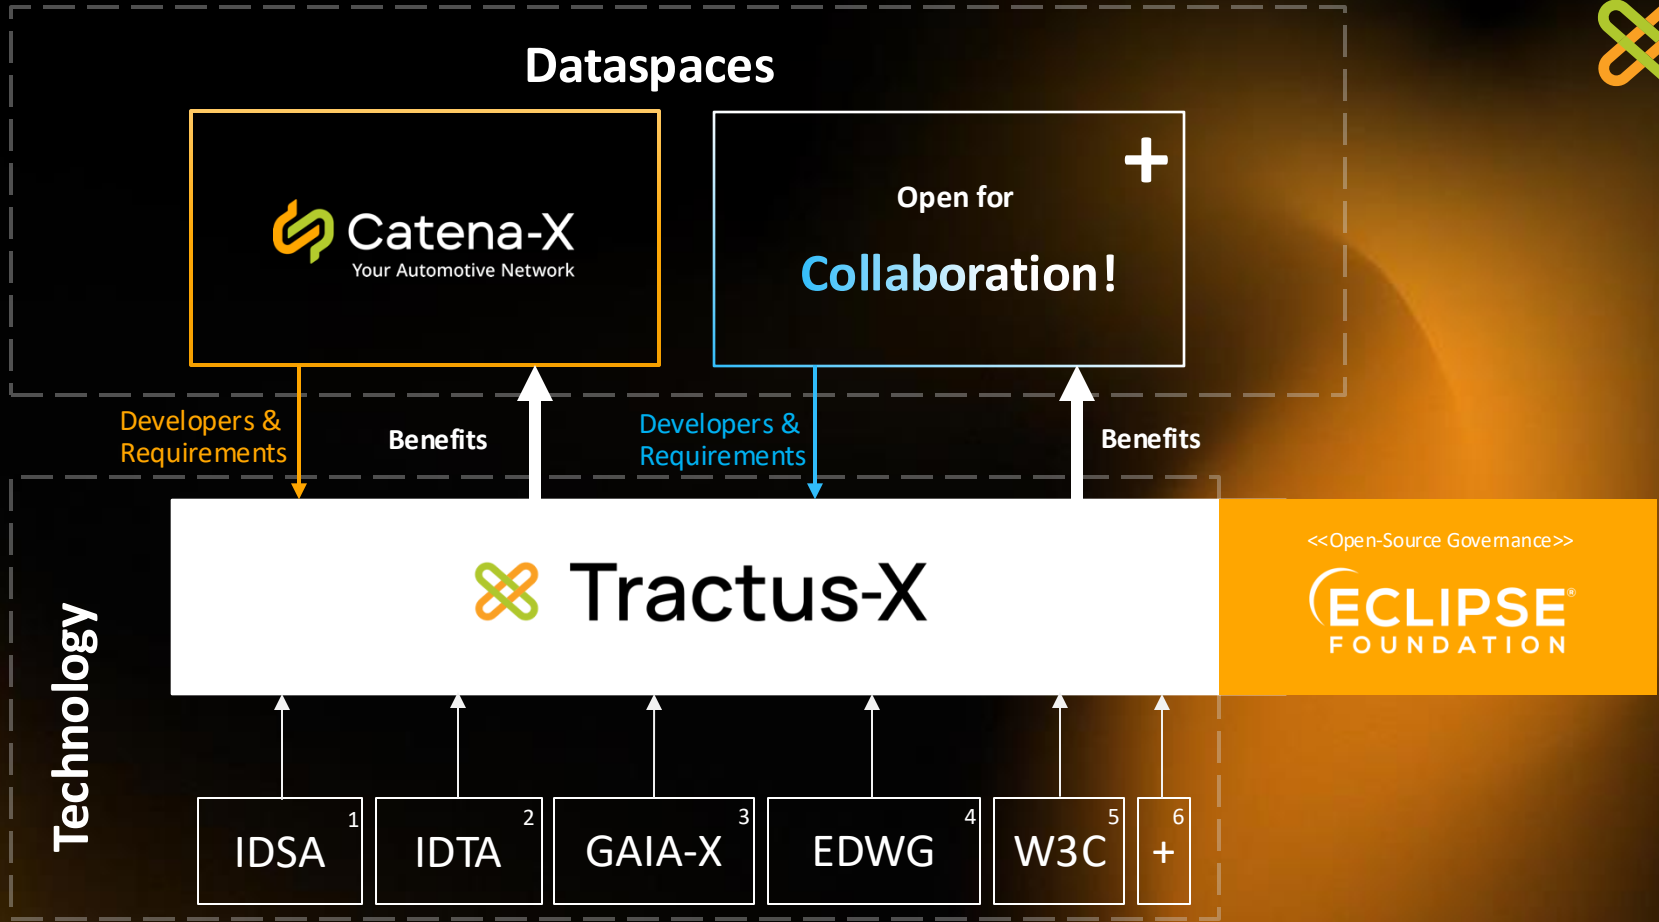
Dataspaces

Catena-X
Your Automotive Network

+
Open for
Collaboration!

Developers & Requirements

Benefits

Developers & Requirements

Benefits

Technology

Tractus-X

<<Open-Source Governance>>
ECLIPSE
FOUNDATION

IDSA 1

IDTA 2

GAIA-X 3

EDWG 4

W3C 5

+ 6